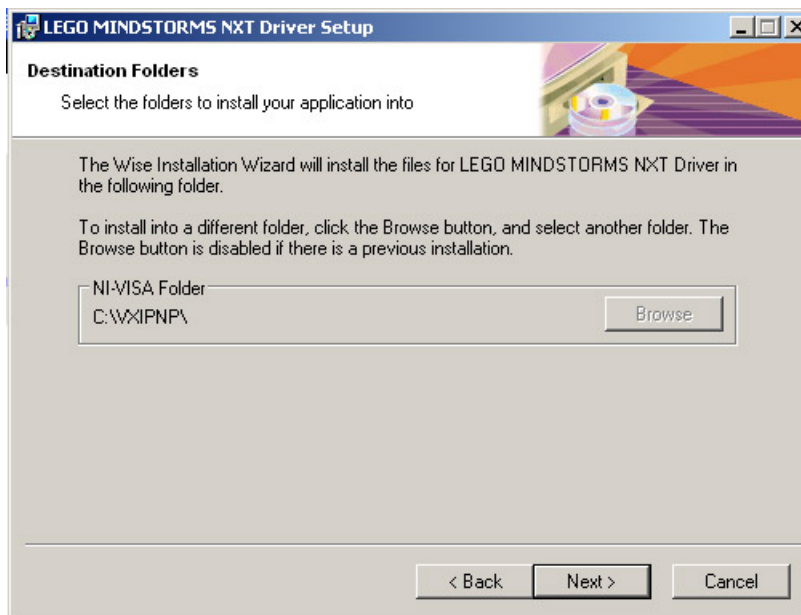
LEGO MINDSTORMS NXT Driver Setup

Destination Folders

Select the folders to install your application into

The Wise Installation Wizard will install the files for LEGO MINDSTORMS NXT Driver in the following folder.

To install into a different folder, click the Browse button, and select another folder. The Browse button is disabled if there is a previous installation.

NI-VISA Folder

C:\VXIPNP\

Browse

< Back

Next >

Cancel